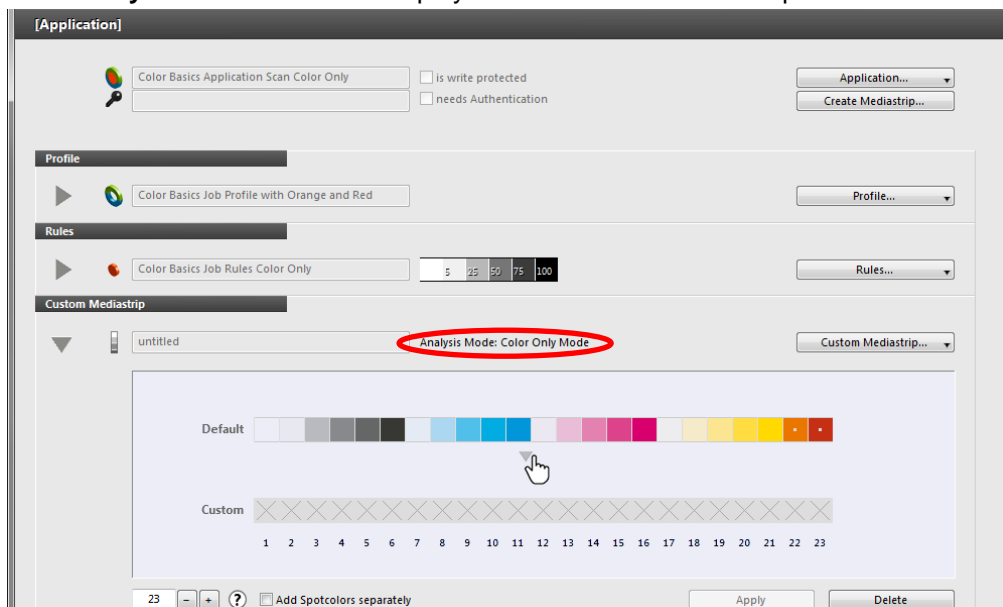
[Application]

Color Basics Application Scan Color Only

is write protected

needs Authentication

Application...

Create Mediastrip...

Profile

Color Basics Job Profile with Orange and Red

Profile...

Rules

Color Basics Job Rules Color Only

5 25 50 75 100

Rules...

Custom Mediastrip

untitled

Analysis Mode: Color Only Mode

Custom Mediastrip...

Default

Custom

1 2 3 4 5 6 7 8 9 10 11 12 13 14 15 16 17 18 19 20 21 22 23

23 − + ? Add Spotcolors separately

Apply

Delete